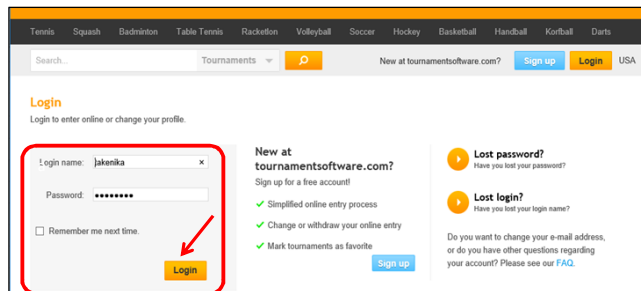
Tennis Squash Badminton Table Tennis Racketlon Volleyball Soccer Hockey Basketball Handball Korfball Darts

Search... Tournaments

New at tournamentsoftware.com? Sign up Login USA

Login

Login to enter online or change your profile.

Login name: Jakenika ×

Password: ••••••••

Remember me next time.

Login

New at tournamentsoftware.com?

Sign up for a free account!

Simplified online entry process

Change or withdraw your online entry

Mark tournaments as favorite

Sign up

Lost password?

Have you lost your password?

Lost login?

Have you lost your login name?

Do you want to change your e-mail address, or do you have other questions regarding your account? Please see our FAQ.